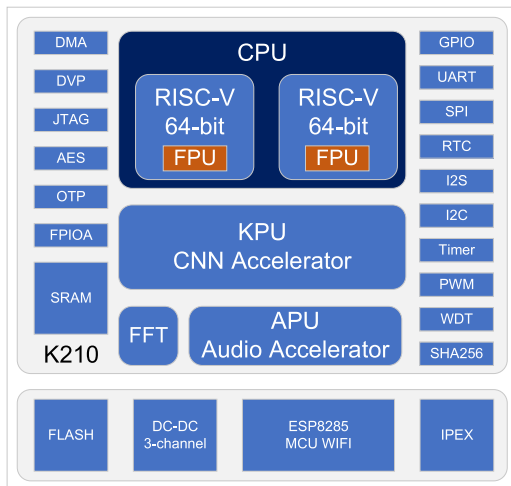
DMA
DVP
JTAG
AES
OTP
FPIOA
SRAM

CPU
RISC-V
64-bit
FPU
RISC-V
64-bit
FPU

KPU
CNN Accelerator

FFT
APU
Audio Accelerator

K210

GPIO
UART
SPI
RTC
I2S
I2C
Timer
PWM
WDT
SHA256

FLASH
DC-DC
3-channel
ESP8285
MCU WIFI
IPEX